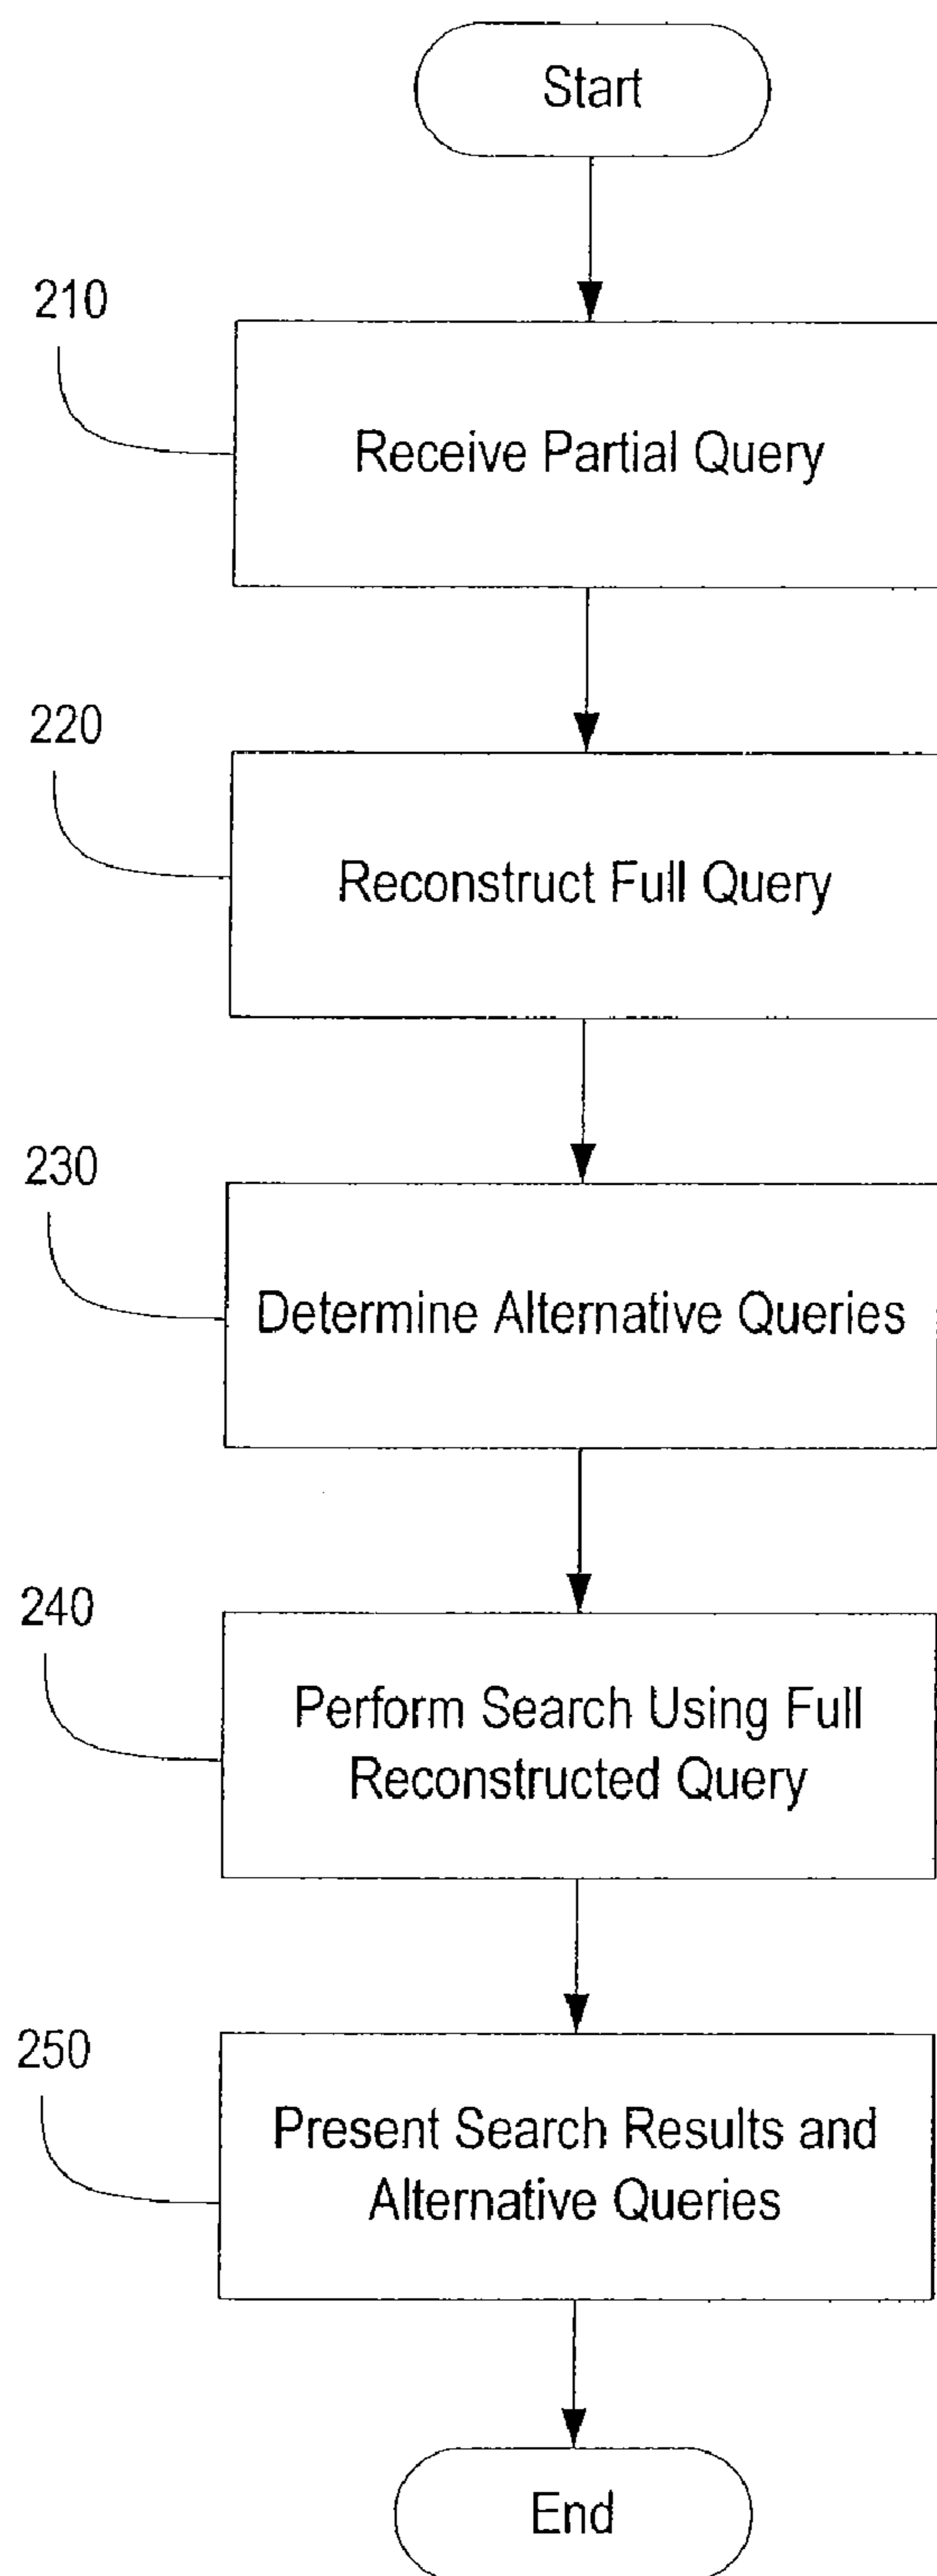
Start

210

Receive Partial Query

220

Reconstruct Full Query

230

Determine Alternative Queries

240

Perform Search Using Full Reconstructed Query

250

Present Search Results and Alternative Queries

End